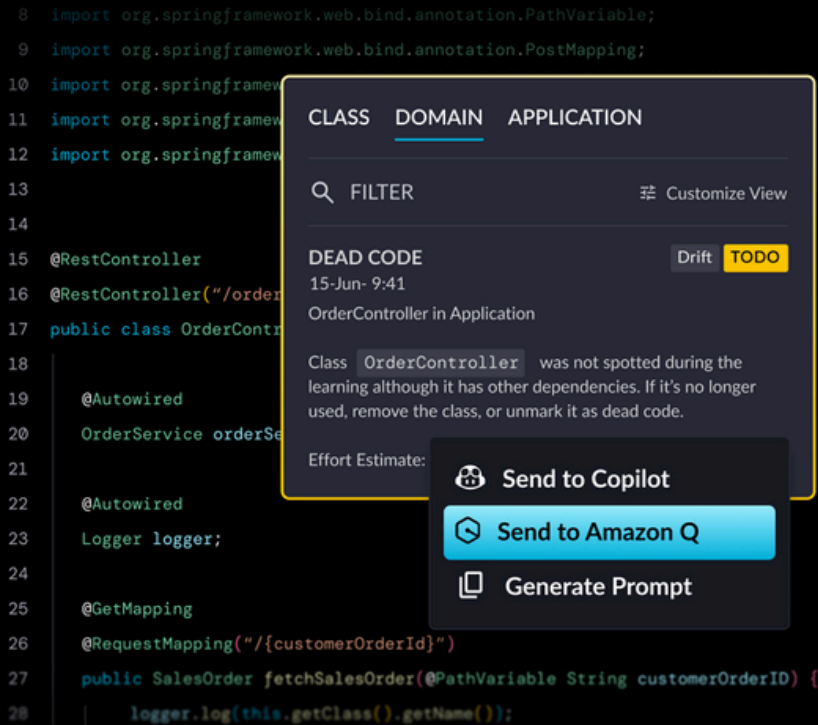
8 import org.springframework.web.bind.annotation.PathVariable;
9 import org.springframework.web.bind.annotation.PostMapping;
10 import org.springframew
11 import org.springframew
12 import org.springframew
13
14
15 @RestController
16 @RestController("/order
17 public class OrderContr
18
19 @Autowired
20 OrderService orderSe
21
22 @Autowired
23 Logger logger;
24
25 @GetMapping
26 @RequestMapping("/{customerOrderId}")
27 public SalesOrder fetchSalesOrder(@PathVariable String customerOrderID) {
28 logger.log(this.getClass().getName());

CLASS DOMAIN APPLICATION

FILTER

Customize View

DEAD CODE

Drift TODO

15-Jun- 9:41

OrderController in Application

Class OrderController was not spotted during the learning although it has other dependencies. If it's no longer used, remove the class, or unmark it as dead code.

Effort Estimate:

Send to Copilot

Send to Amazon Q

Generate Prompt